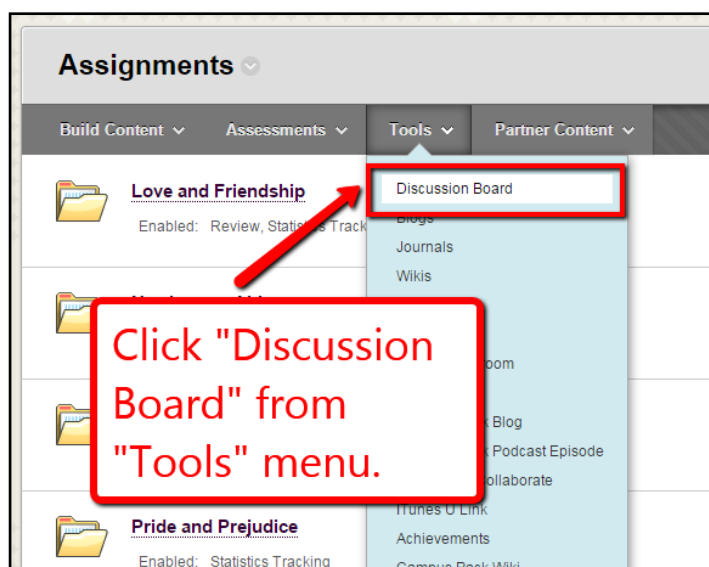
Assignments

Build Content

Assessments

Tools

Partner Content

Love and Friendship

Enabled: Review, Statis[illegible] Track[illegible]

Discussion Board

Blogs

Journals

Wikis

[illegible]oom

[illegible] Blog

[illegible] Podcast Episode

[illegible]ollaborate

iTunes U Link

Achievements

Campus Pack Wiki

Pride and Prejudice

Enabled: Statistics Tracking

Click "Discussion Board" from "Tools" menu.